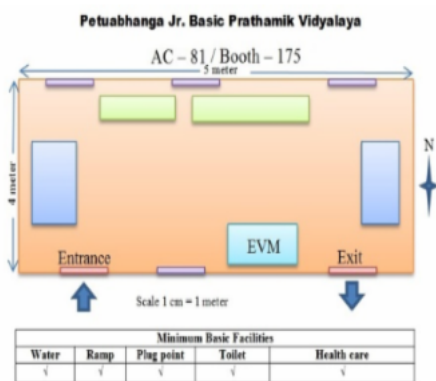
Petuabhanga Jr. Basic Prathamik Vidyalaya

AC – 81 / Booth – 175

5 meter

4 meter

N

EVM

Entrance

Exit

Scale 1 cm = 1 meter

| Minimum Basic Facilities | | | | |
|---|---|---|---|---|
| Water | Ramp | Plug point | Toilet | Health care |
| √ | √ | √ | √ | √ |